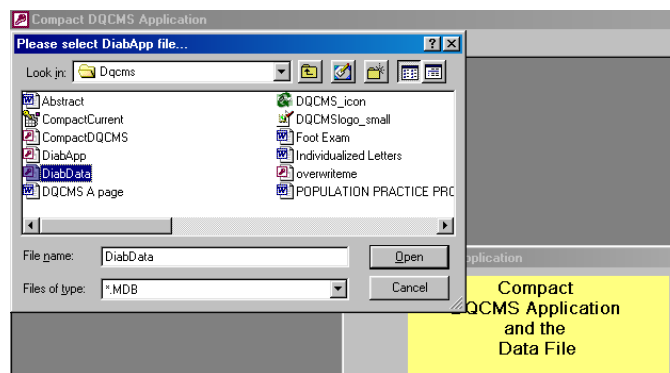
Compact DQCMS Application

Please select DiabApp file...

?

Look in: Dqcms

Abstract
CompactCurrent
CompactDQCMS
DiabApp
DiabData
DQCMS A page

DQCMS_icon
DQCMSlogo_small
Foot Exam
Individualized Letters
overwriteme
POPULATION PRACTICE PRO

File name: DiabData

Open

Files of type: *.MDB

Cancel

pplication

Compact
DQCMS Application
and the
Data File